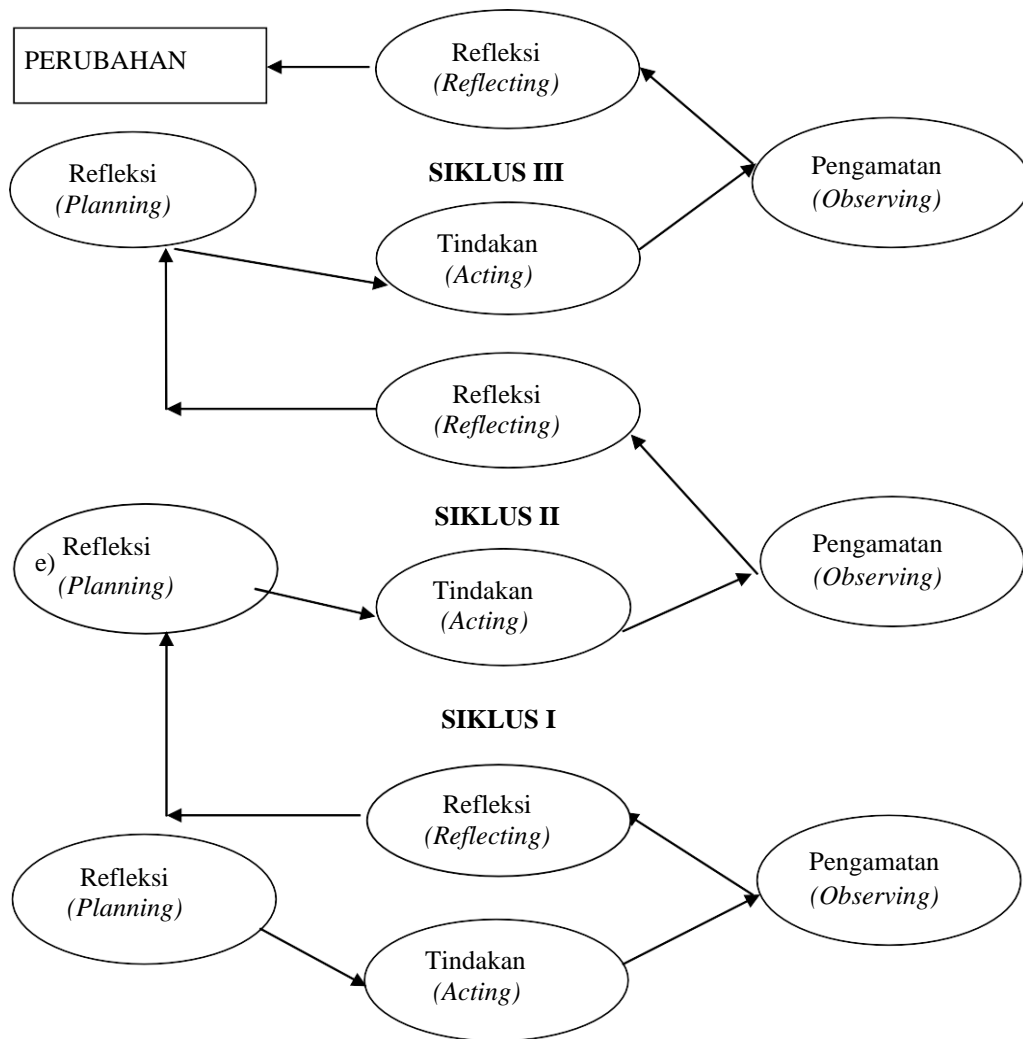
PERUBAHAN

Refleksi
(Reflecting)

Refleksi
(Planning)

SIKLUS III

Pengamatan
(Observing)

Tindakan
(Acting)

Refleksi
(Reflecting)

SIKLUS II

e) Refleksi
(Planning)

Tindakan
(Acting)

Pengamatan
(Observing)

SIKLUS I

Refleksi
(Reflecting)

Refleksi
(Planning)

Pengamatan
(Observing)

Tindakan
(Acting)